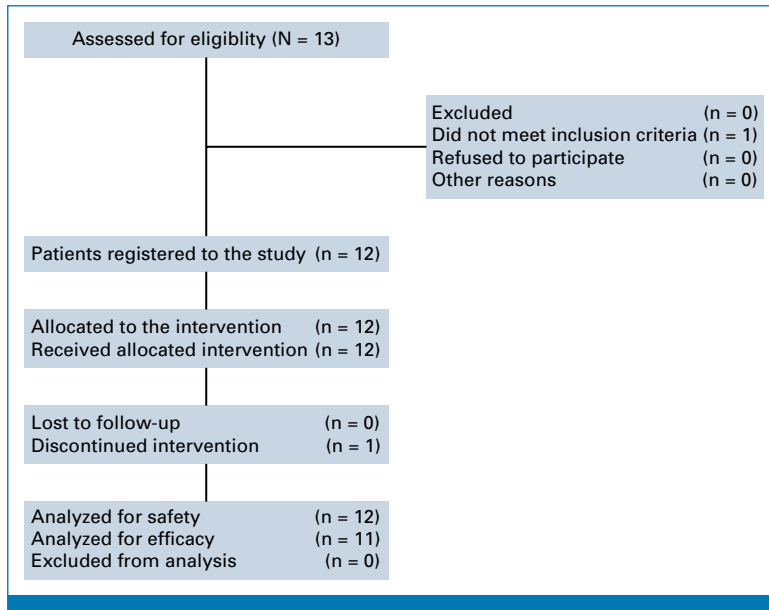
Assessed for eligiblity (N = 13)

Excluded (n = 0)
Did not meet inclusion criteria (n = 1)
Refused to participate (n = 0)
Other reasons (n = 0)

Patients registered to the study (n = 12)

Allocated to the intervention (n = 12)
Received allocated intervention (n = 12)

Lost to follow-up (n = 0)
Discontinued intervention (n = 1)

Analyzed for safety (n = 12)
Analyzed for efficacy (n = 11)
Excluded from analysis (n = 0)